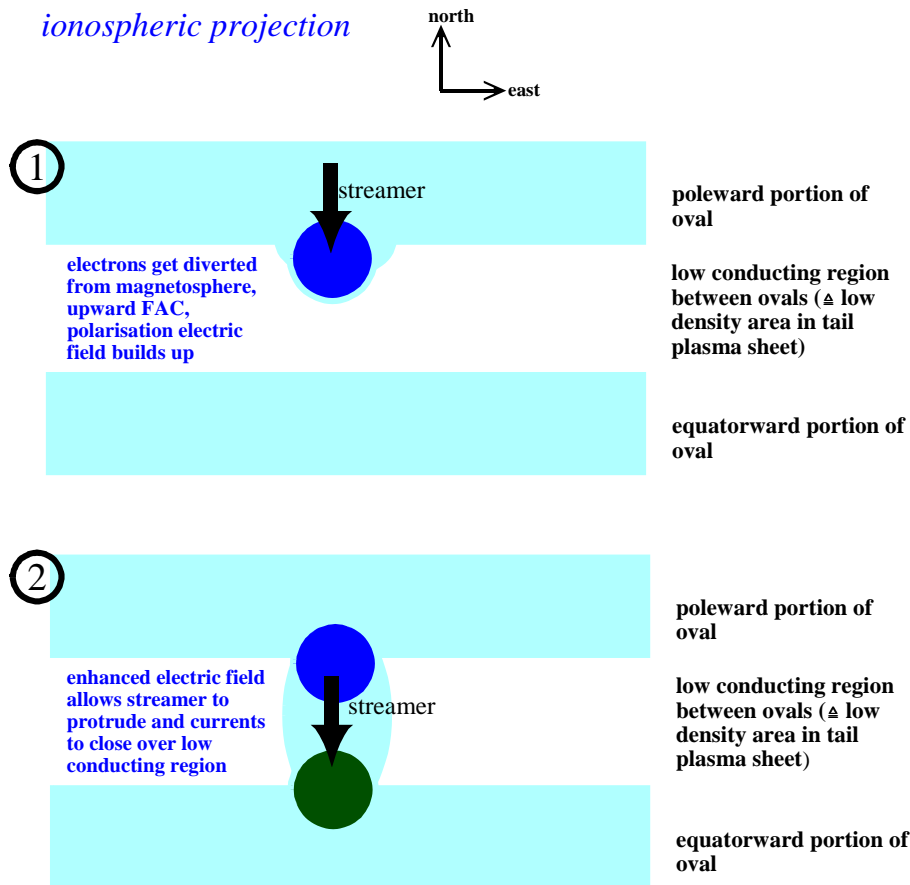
ionospheric projection

north

east

1

streamer

poleward portion of oval

electrons get diverted from magnetosphere, upward FAC, polarisation electric field builds up

low conducting region between ovals (≙ low density area in tail plasma sheet)

equatorward portion of oval

2

poleward portion of oval

enhanced electric field allows streamer to protrude and currents to close over low conducting region

streamer

low conducting region between ovals (≙ low density area in tail plasma sheet)

equatorward portion of oval